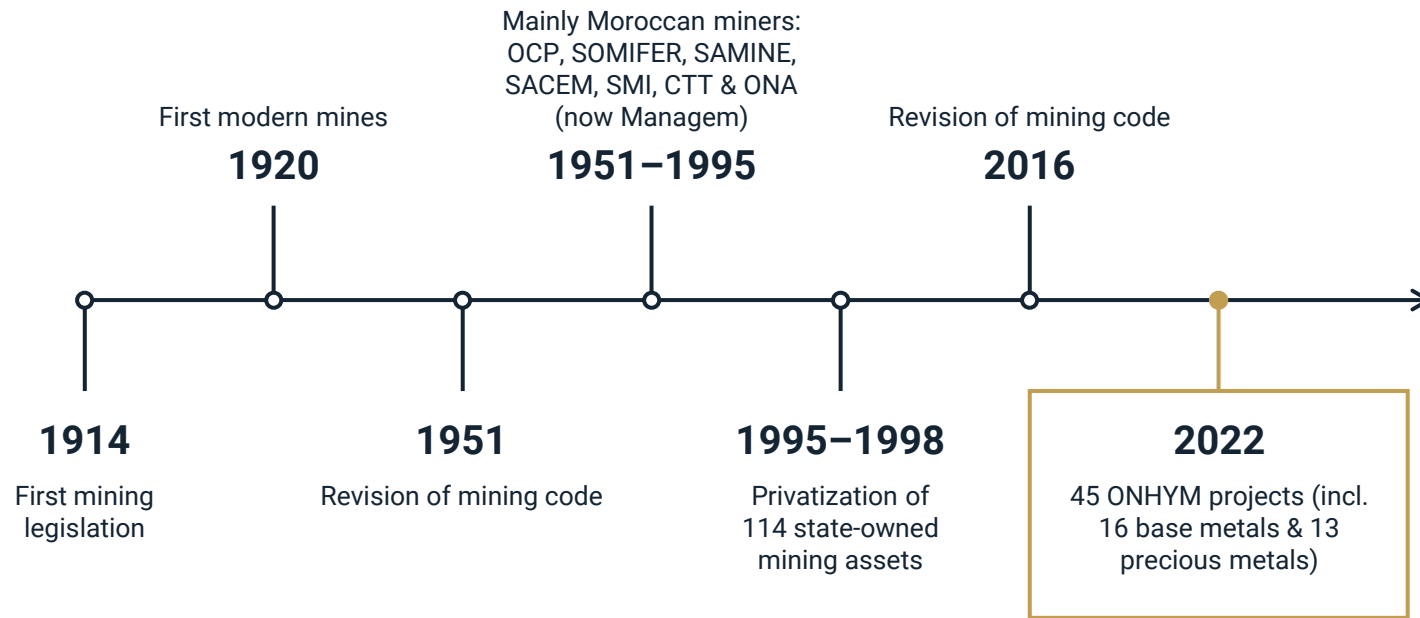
Mainly Moroccan miners: OCP, SOMIFER, SAMINE, SACEM, SMI, CTT & ONA (now Managem)

First modern mines

1920

1951–1995

Revision of mining code

2016

1914

First mining legislation

1951

Revision of mining code

1995–1998

Privatization of 114 state-owned mining assets

2022

45 ONHYM projects (incl. 16 base metals & 13 precious metals)